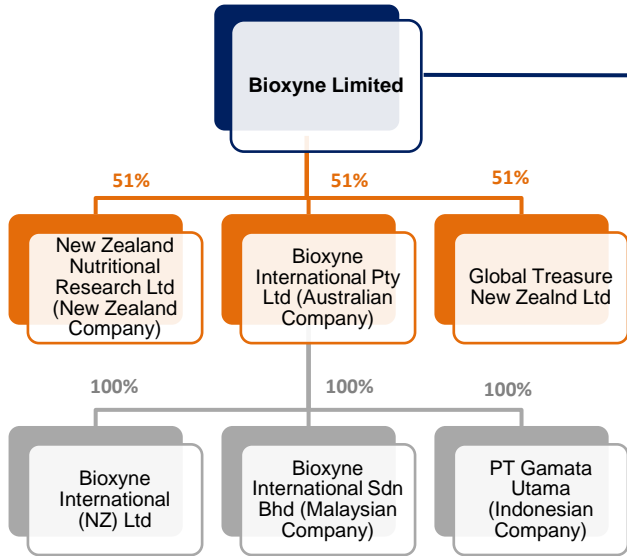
Bioxyne Limited

51%

51%

51%

New Zealand Nutritional Research Ltd (New Zealand Company)

Bioxyne International Pty Ltd (Australian Company)

Global Treasure New Zealnd Ltd

100%

100%

100%

Bioxyne International (NZ) Ltd

Bioxyne International Sdn Bhd (Malaysian Company)

PT Gamata Utama (Indonesian Company)